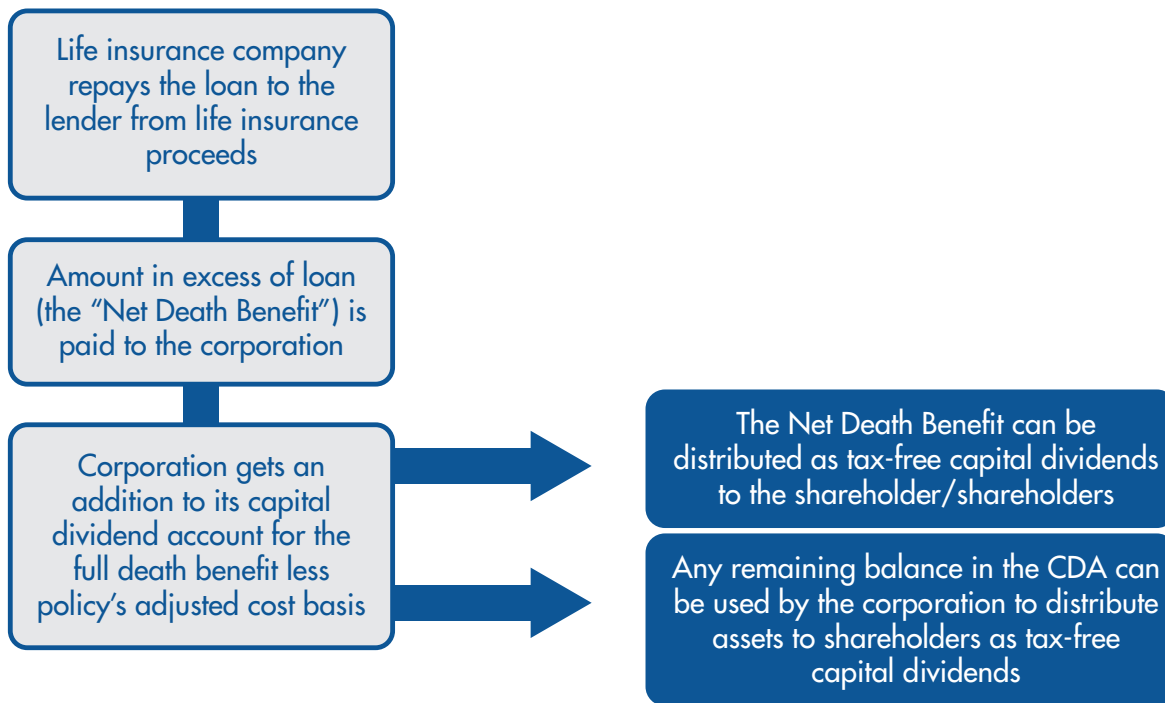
Life insurance company repays the loan to the lender from life insurance proceeds

Amount in excess of loan (the “Net Death Benefit”) is paid to the corporation

Corporation gets an addition to its capital dividend account for the full death benefit less policy’s adjusted cost basis

The Net Death Benefit can be distributed as tax-free capital dividends to the shareholder/shareholders

Any remaining balance in the CDA can be used by the corporation to distribute assets to shareholders as tax-free capital dividends